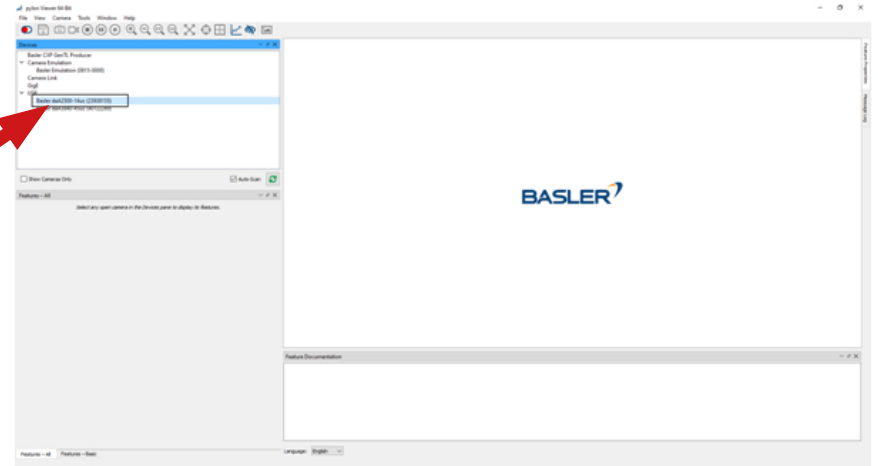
pylon Viewer 64-Bit

File View Camera Tools Window Help

Devices

Basler CXP GenTL Producer

Camera Emulation

Basler Emulation (0815-0000)

Camera Link

GigE

USB

Basler daA2500-14uc (2300010)

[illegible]

Show Cameras Only

Auto-Scan

Features - All

Select any open camera in the Devices pane to display its features.

BASLER

Feature Documentation

Features - All

Features - Basic

Language: English

Features Properties

Message Log